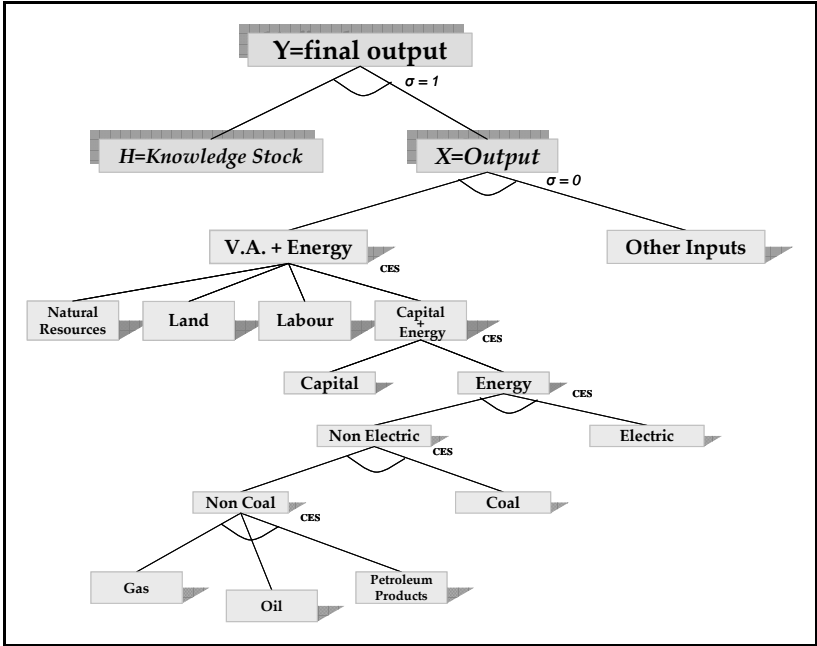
Y=final output

$\sigma = 1$

H=Knowledge Stock

X=Output

$\sigma = 0$

V.A. + Energy

CES

Other Inputs

Natural Resources

Land

Labour

Capital + Energy

CES

Capital

Energy

CES

Non Electric

CES

Electric

Non Coal

CES

Coal

Gas

Oil

Petroleum Products